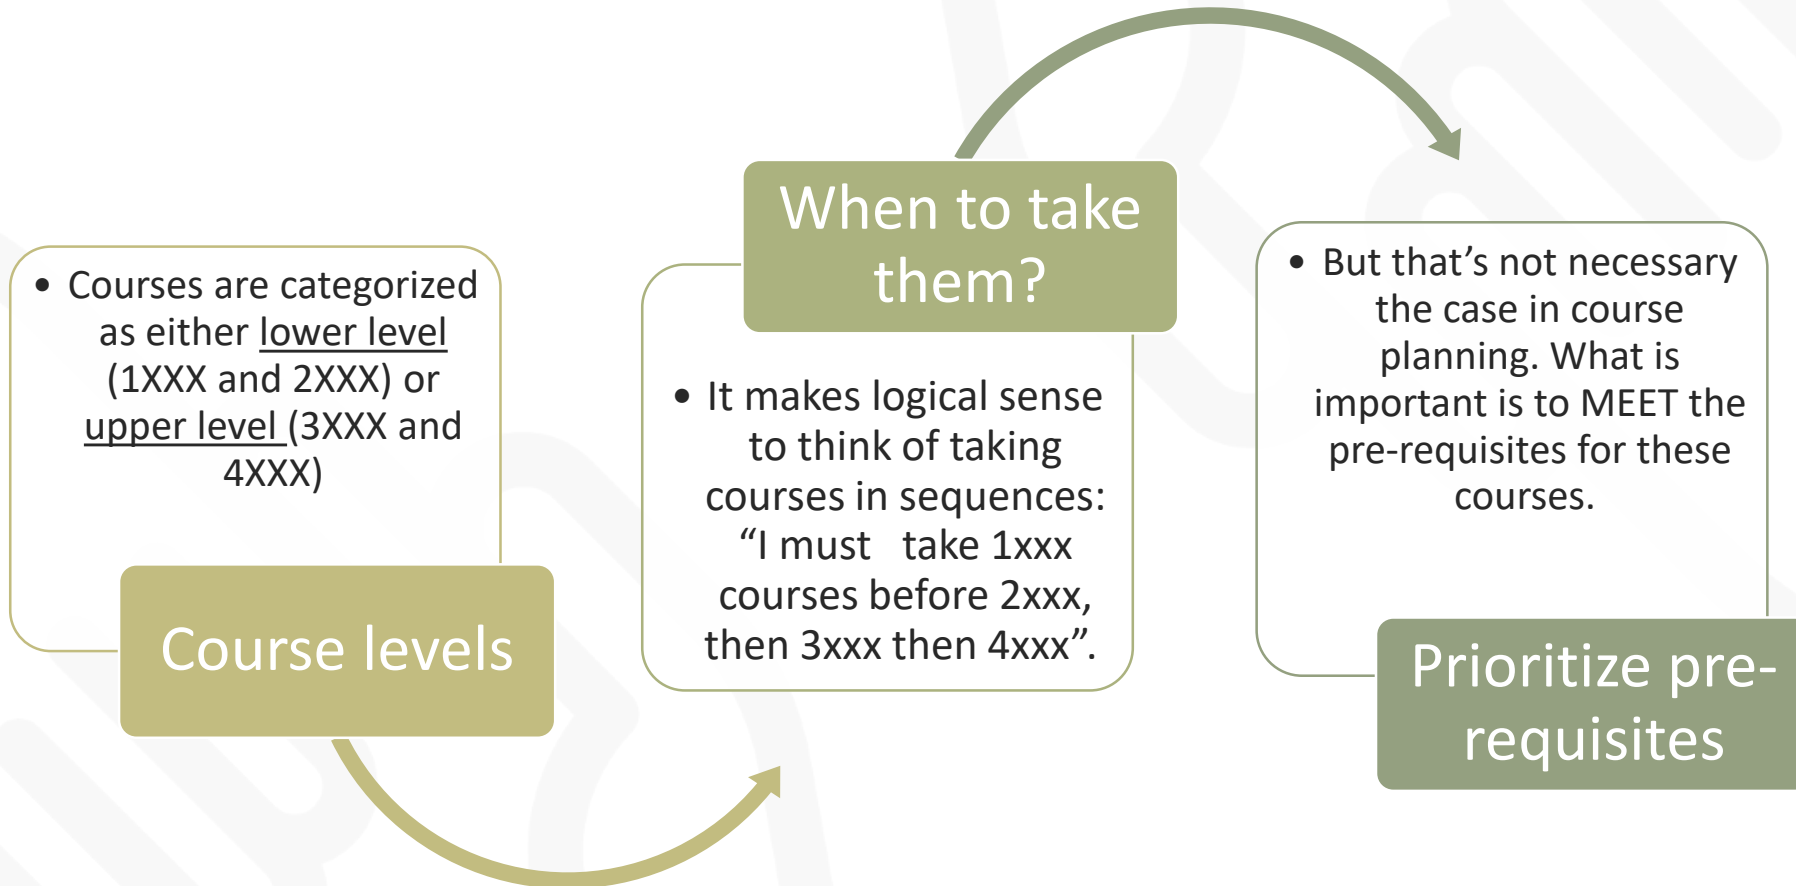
• Courses are categorized as either lower level (1XXX and 2XXX) or upper level (3XXX and 4XXX)

Course levels

When to take them?

• It makes logical sense to think of taking courses in sequences: "I must take 1xxx courses before 2xxx, then 3xxx then 4xxx".

• But that's not necessary the case in course planning. What is important is to MEET the pre-requisites for these courses.

Prioritize pre-requisites